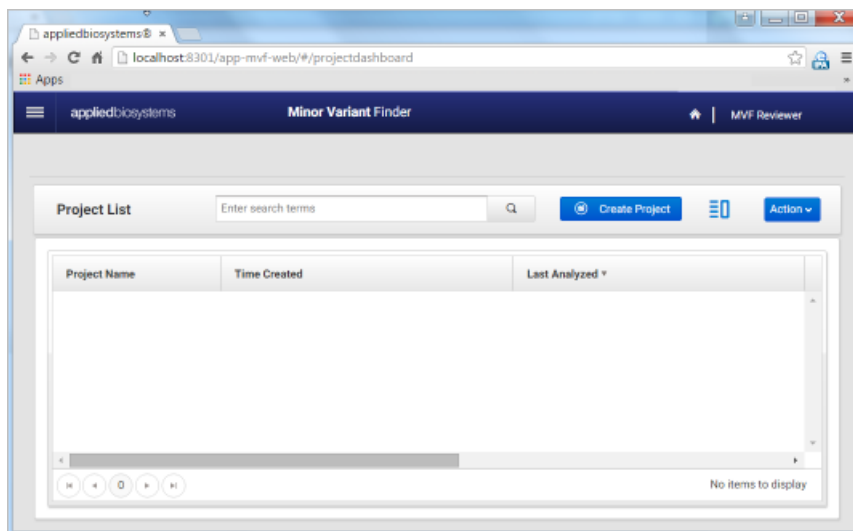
appliedbiosystems® ×

localhost:8301/app-mvf-web/#/projectdashboard

Apps

appliedbiosystems

Minor Variant Finder

MVF Reviewer

Project List

Enter search terms

Create Project

Action

| Project Name | Time Created | Last Analyzed |
|---|---|---|

0

No items to display